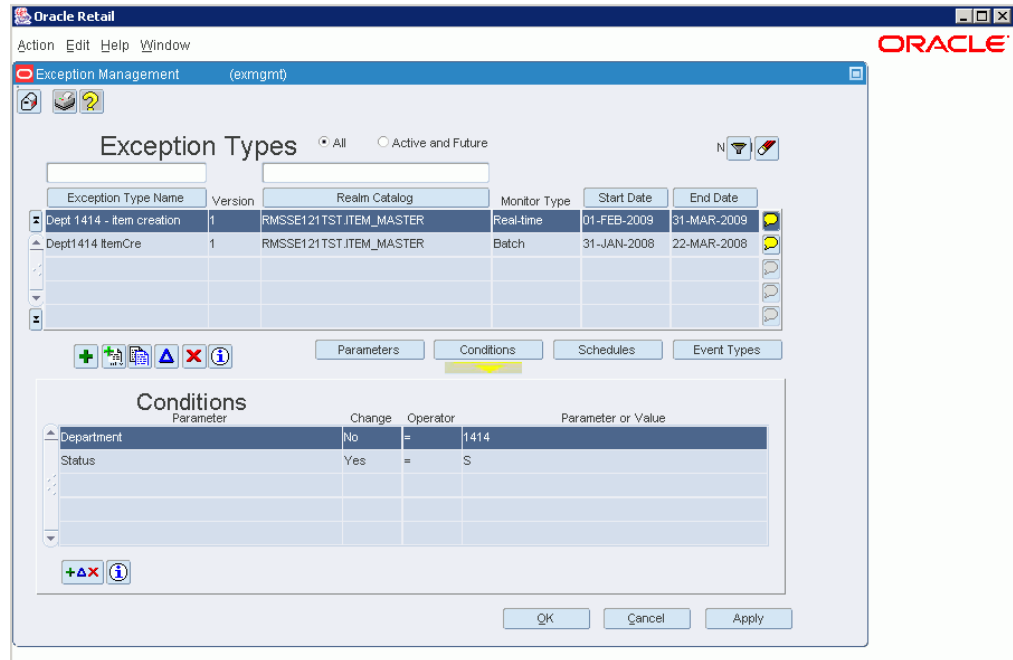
Oracle Retail

Action Edit Help Window

ORACLE

Exception Management (exmgmt)

Exception Types

All

Active and Future

N

| Exception Type Name | Version | Realm Catalog | Monitor Type | Start Date | End Date |
|---|---|---|---|---|---|
| Dept 1414 - item creation | 1 | RMSSE121TST.ITEM_MASTER | Real-time | 01-FEB-2009 | 31-MAR-2009 |
| Dept1414 ItemCre | 1 | RMSSE121TST.ITEM_MASTER | Batch | 31-JAN-2008 | 22-MAR-2008 |

Parameters Conditions Schedules Event Types

Conditions

| Parameter | Change | Operator | Parameter or Value |
|---|---|---|---|
| Department | No | = | 1414 |
| Status | Yes | = | S |

OK Cancel Apply